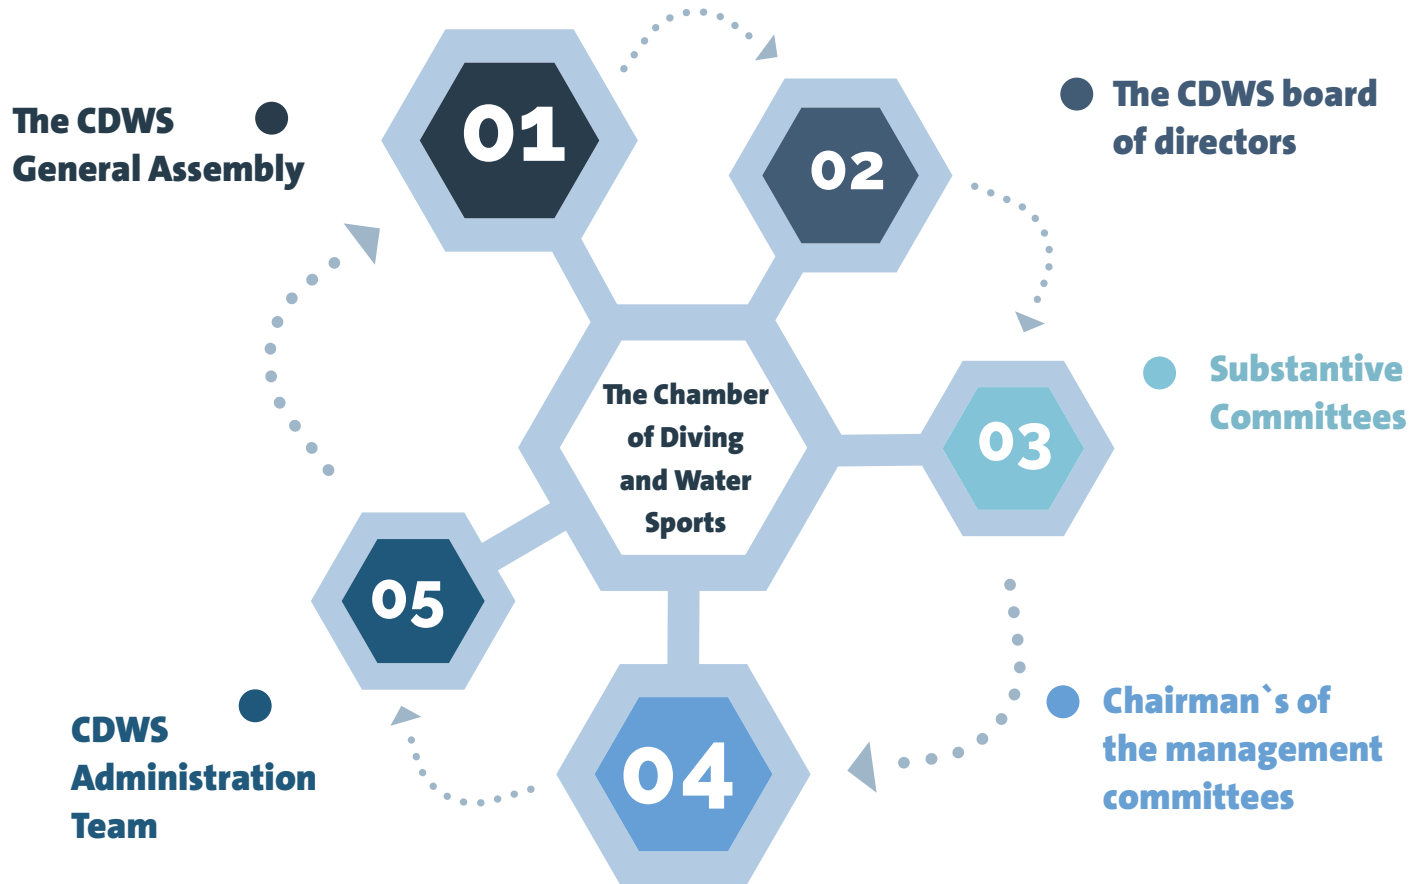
The CDWS General Assembly

01

02

The CDWS board of directors

The Chamber of Diving and Water Sports

03

Substantive Committees

05

04

CDWS Administration Team

Chairman`s of the management committees